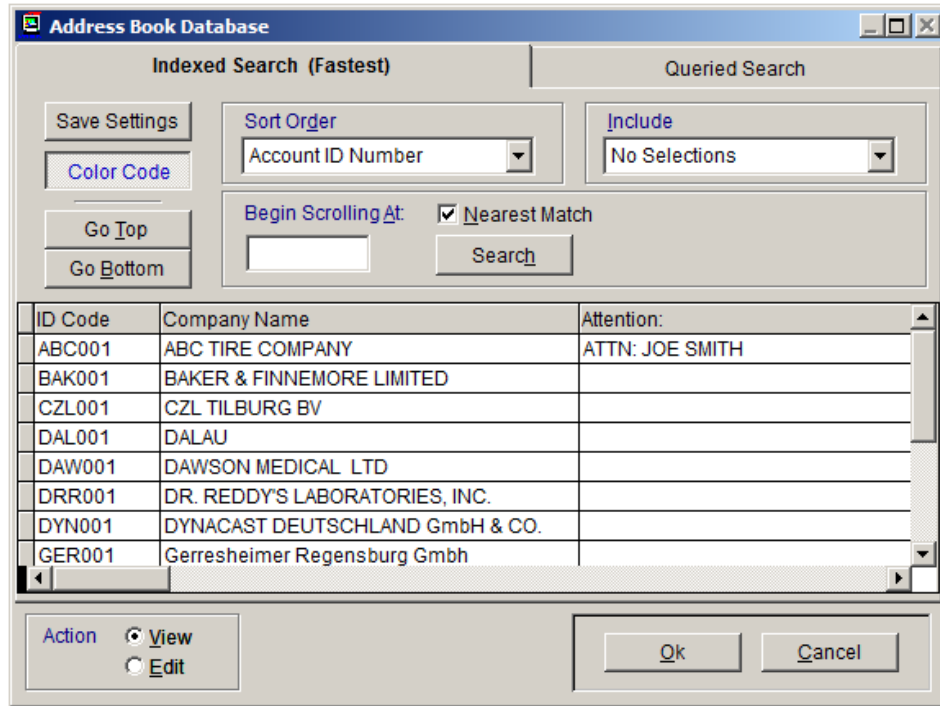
Address Book Database

Indexed Search (Fastest)

Queried Search

Save Settings

Color Code

Go Top

Go Bottom

Sort Order

Account ID Number

Include

No Selections

Begin Scrolling At:

Nearest Match

Search

| ID Code | Company Name | Attention: |
|---|---|---|
| ABC001 | ABC TIRE COMPANY | ATTN: JOE SMITH |
| BAK001 | BAKER & FINNEMORE LIMITED | |
| CZL001 | CZL TILBURG BV | |
| DAL001 | DALAU | |
| DAW001 | DAWSON MEDICAL LTD | |
| DRR001 | DR. REDDY'S LABORATORIES, INC. | |
| DYN001 | DYNACAST DEUTSCHLAND GmbH & CO. | |
| GER001 | Gerresheimer Regensburg Gmbh | |

Action

View

Edit

Ok

Cancel